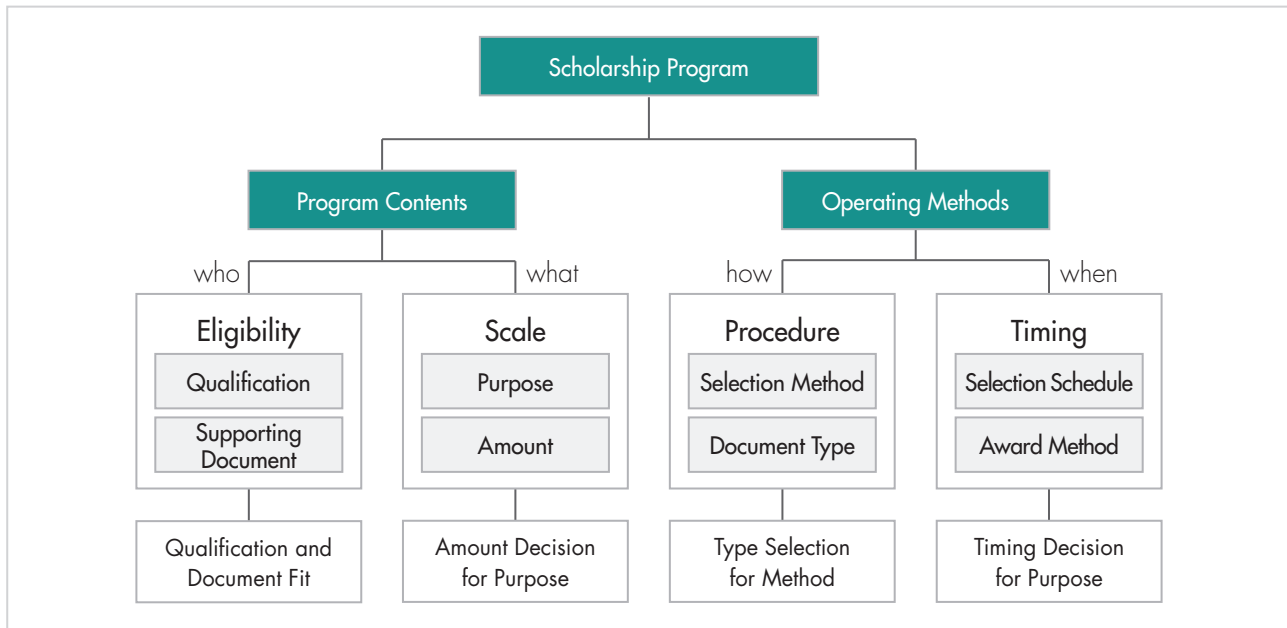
Scholarship Program

Program Contents

Operating Methods

who

what

how

when

Eligibility

Qualification

Supporting Document

Scale

Purpose

Amount

Procedure

Selection Method

Document Type

Timing

Selection Schedule

Award Method

Qualification and Document Fit

Amount Decision for Purpose

Type Selection for Method

Timing Decision for Purpose